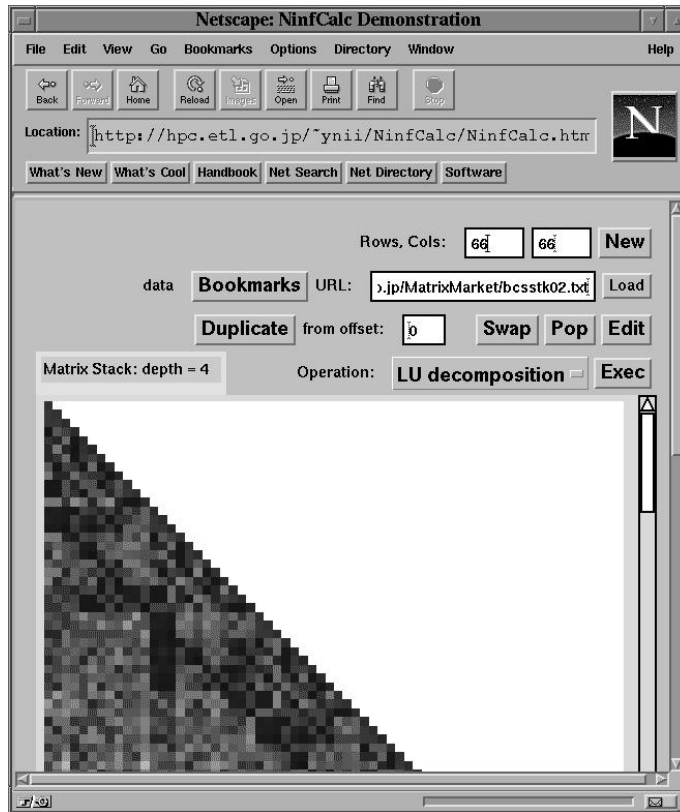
Netscape: NinfCalc Demonstration

File Edit View Go Bookmarks Options Directory Window Help

Back Forward Home Reload Images Open Print Find Stop

Location: http://hpc.etl.go.jp/~ynii/NinfCalc/NinfCalc.htm

What's New What's Cool Handbook Net Search Net Directory Software

Rows, Cols: 66 66 New

data Bookmarks URL: ).jp/MatrixMarket/bcsstk02.txt Load

Duplicate from offset: 0 Swap Pop Edit

Matrix Stack: depth = 4 Operation: LU decomposition Exec